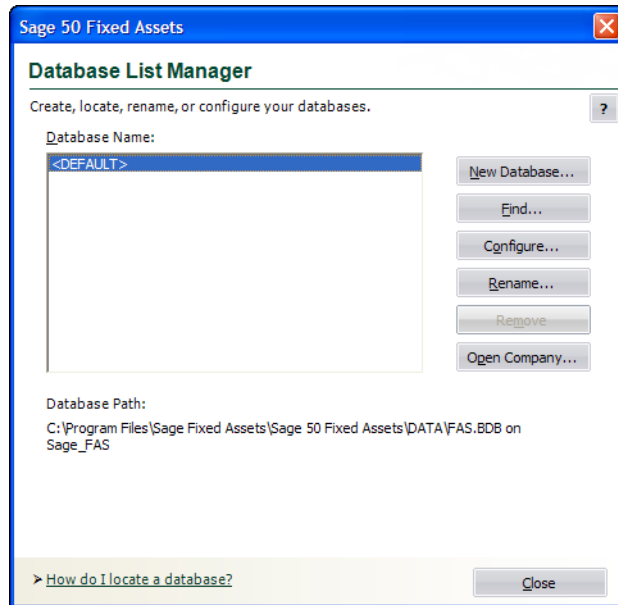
Sage 50 Fixed Assets

Database List Manager

Create, locate, rename, or configure your databases.

?

Database Name:

<DEFAULT>

New Database...

Find...

Configure...

Rename...

Remove

Open Company...

Database Path:

C:\Program Files\Sage Fixed Assets\Sage 50 Fixed Assets\DATA\FAS.BDB on Sage_FAS

➤ How do I locate a database?

Close